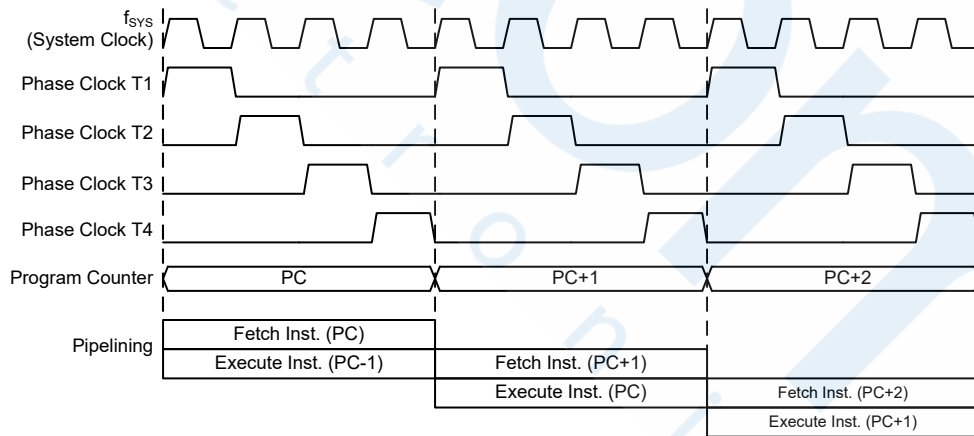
$f_{SYS}$ (System Clock)

Phase Clock T1

Phase Clock T2

Phase Clock T3

Phase Clock T4

Program Counter

PC

PC+1

PC+2

Pipelining

Fetch Inst. (PC)

Execute Inst. (PC-1)

Fetch Inst. (PC+1)

Execute Inst. (PC)

Fetch Inst. (PC+2)

Execute Inst. (PC+1)